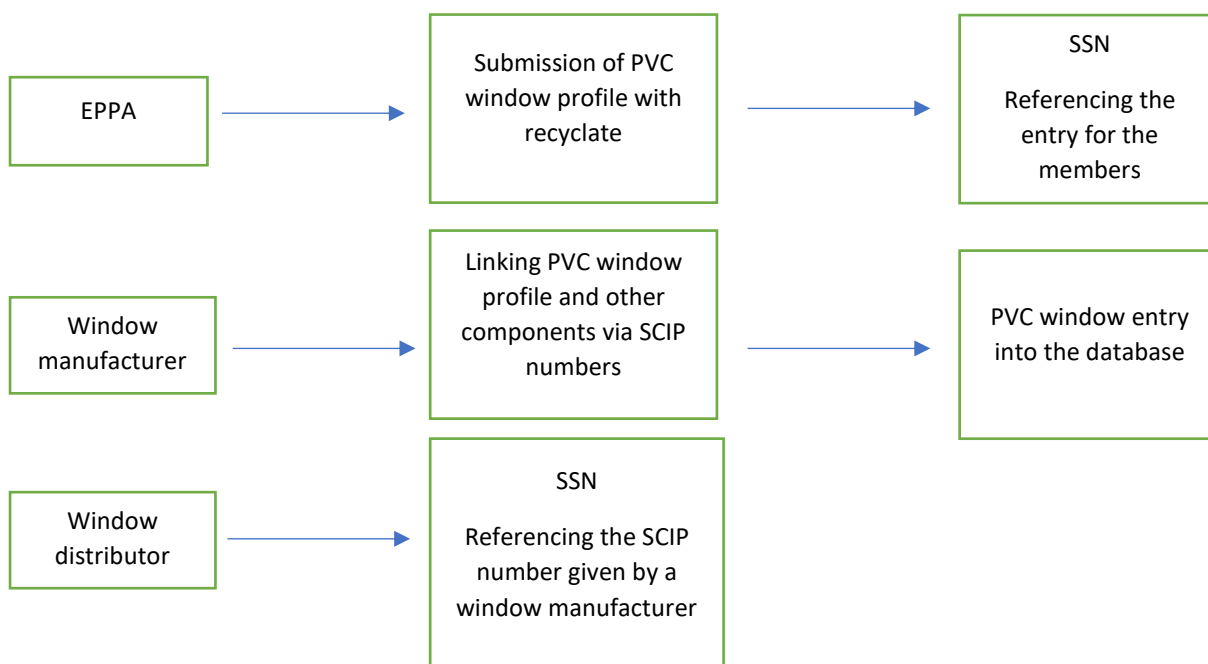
EPPA

Submission of PVC window profile with recyclate

SSN

Referencing the entry for the members

Window manufacturer

Linking PVC window profile and other components via SCIP numbers

PVC window entry into the database

Window distributor

SSN

Referencing the SCIP number given by a window manufacturer